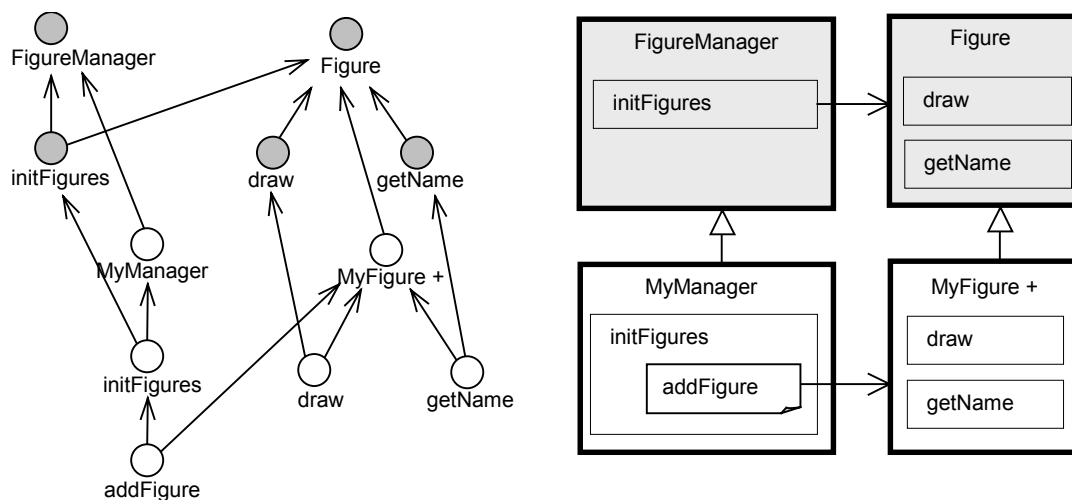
FigureManager
Figure
initFigures
draw
getName
MyManager
MyFigure +
initFigures
draw
getName
addFigure

FigureManager
initFigures
Figure
draw
getName
MyManager
initFigures
addFigure
MyFigure +
draw
getName